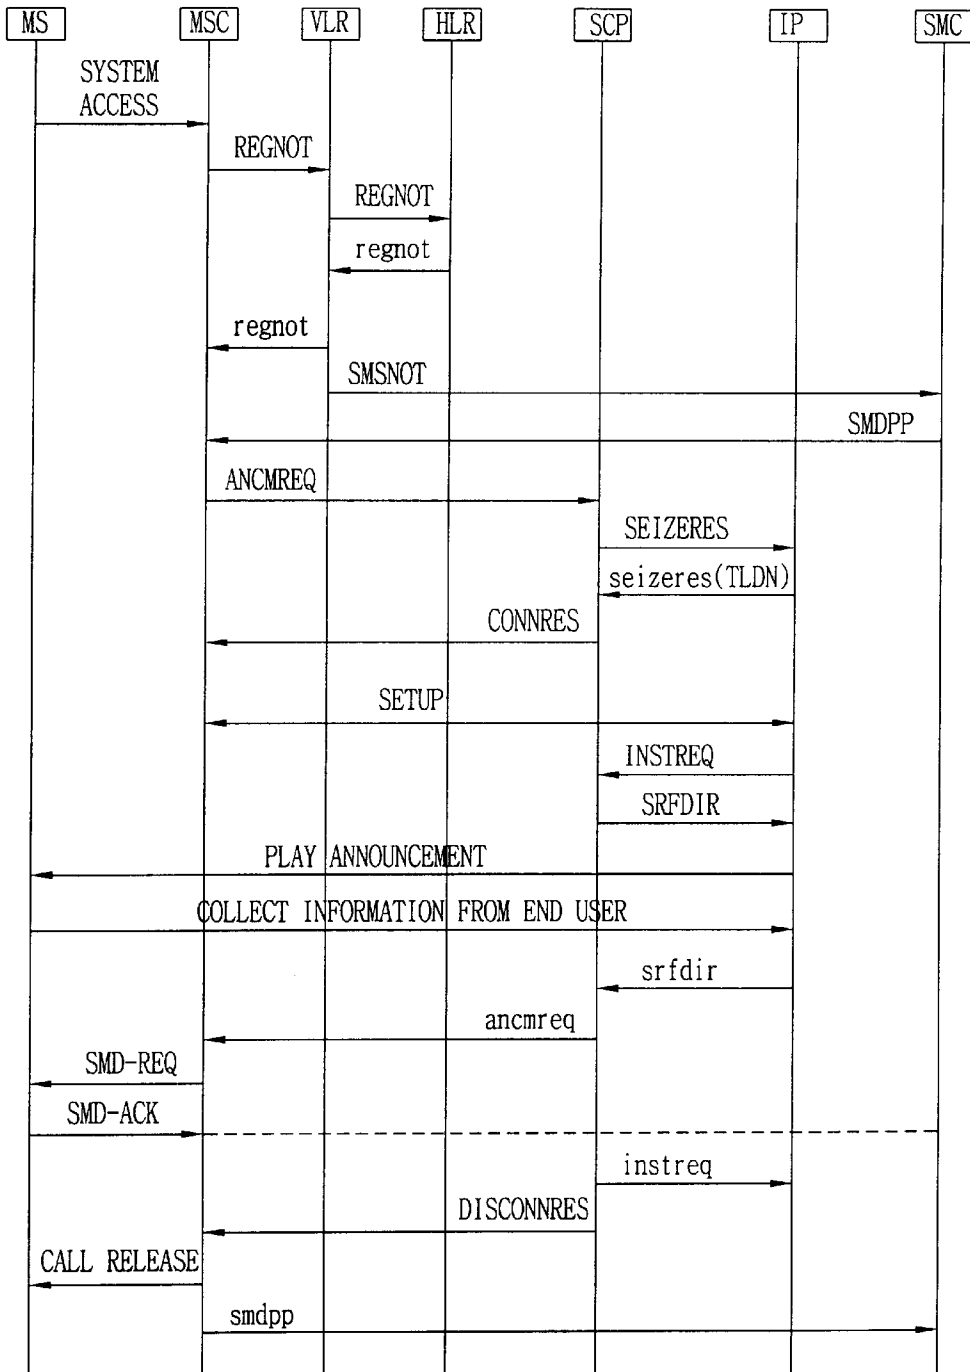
MS MSC VLR HLR SCP IP SMC

SYSTEM ACCESS

REGNOT

REGNOT

regnot

regnot

SMSNOT

SMDPP

ANCMREQ

SEIZERES

seizeres(TLDN)

CONNRES

SETUP

INSTREQ

SRFDIR

PLAY ANNOUNCEMENT

COLLECT INFORMATION FROM END USER

srfdir

ancmreq

SMD-REQ

SMD-ACK

instreq

DISCONNRES

CALL RELEASE

smdpp